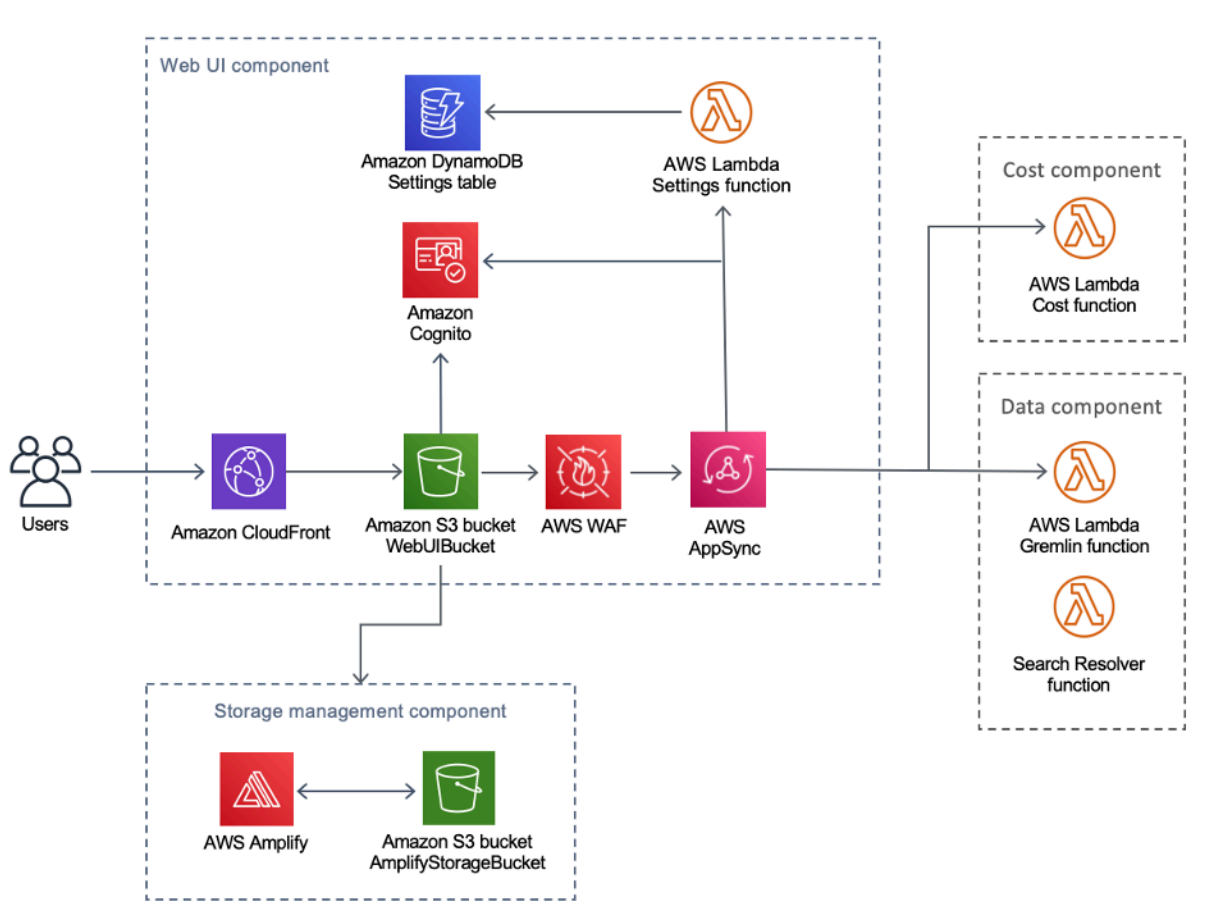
Web UI component

Amazon DynamoDB
Settings table

AWS Lambda
Settings function

Amazon
Cognito

Cost component

AWS Lambda
Cost function

Data component

Users

Amazon CloudFront

Amazon S3 bucket
WebUIBucket

AWS WAF

AWS
AppSync

AWS Lambda
Gremlin function

Search Resolver
function

Storage management component

AWS Amplify

Amazon S3 bucket
AmplifyStorageBucket